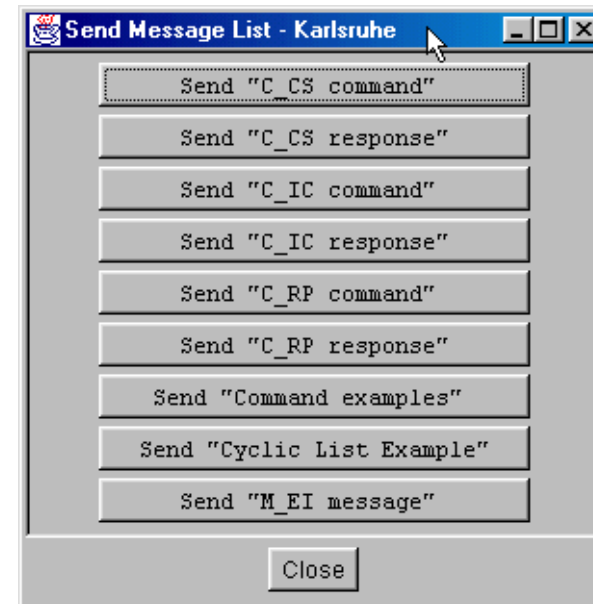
Send Message List - Karlsruhe

Send "C_CS command"

Send "C_CS response"

Send "C_IC command"

Send "C_IC response"

Send "C_RP command"

Send "C_RP response"

Send "Command examples"

Send "Cyclic List Example"

Send "M_EI message"

Close